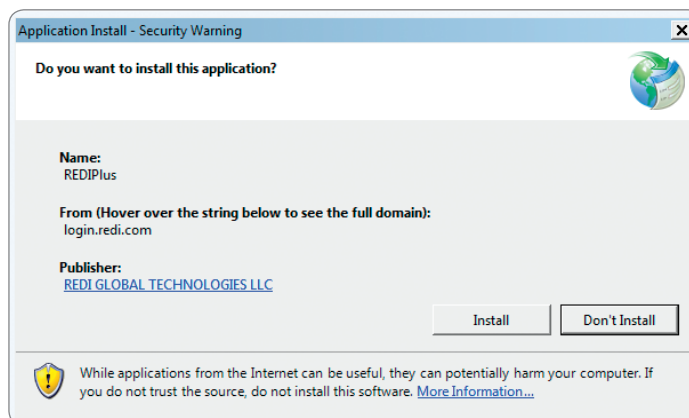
Application Install - Security Warning

Do you want to install this application?

Name:
REDIPlus

From (Hover over the string below to see the full domain):
login.redi.com

Publisher:
REDI GLOBAL TECHNOLOGIES LLC

Install

Don't Install

While applications from the Internet can be useful, they can potentially harm your computer. If you do not trust the source, do not install this software. More Information...